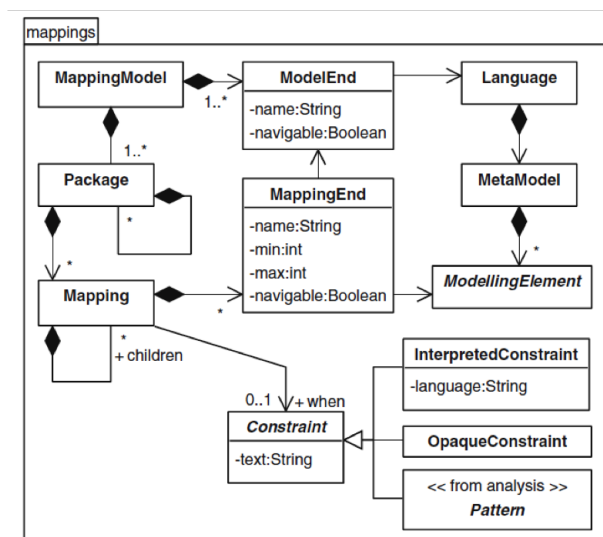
mappings

MappingModel

1..*

ModelEnd
-name:String
-navigable:Boolean

Language

1..*

Package

*

MappingEnd
-name:String
-min:int
-max:int
-navigable:Boolean

MetaModel

*

*

Mapping

*

ModellingElement

*
+ children

InterpretedConstraint
-language:String

0..1
+ when

Constraint
-text:String

OpaqueConstraint

<< from analysis >>
Pattern